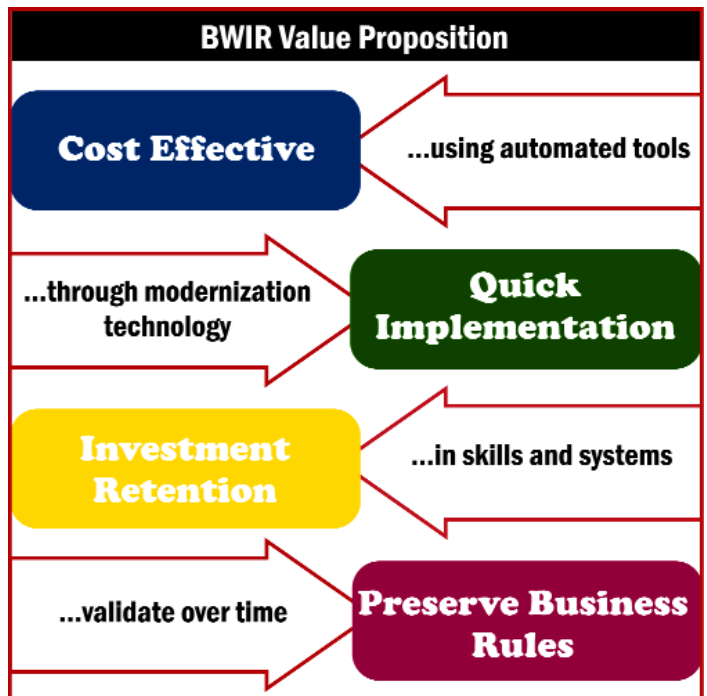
BWIR Value Proposition

Cost Effective

...using automated tools

...through modernization technology

Quick Implementation

Investment Retention

...in skills and systems

...validate over time

Preserve Business Rules